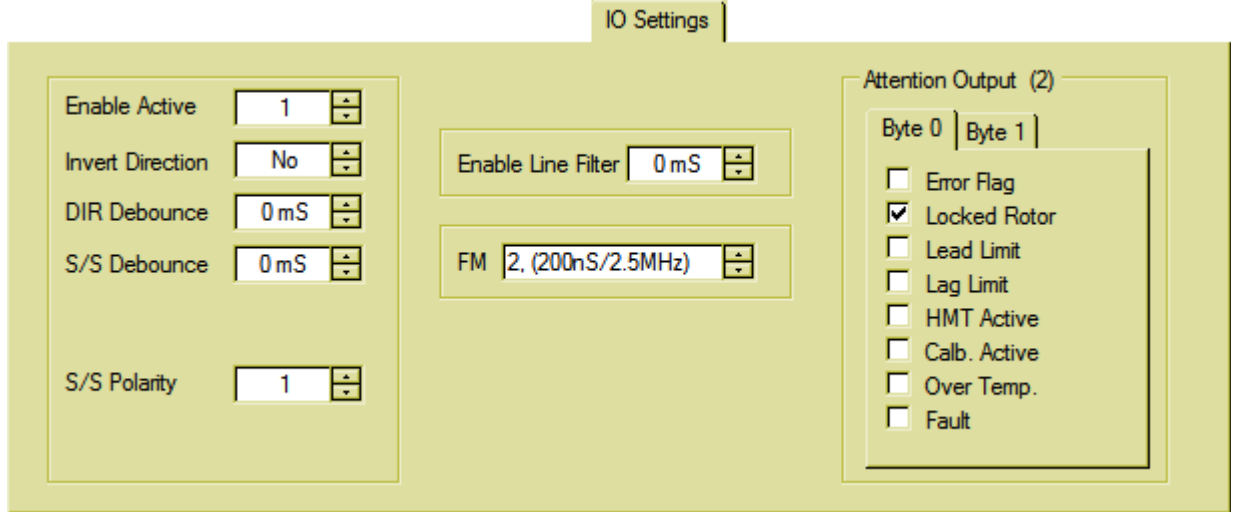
IO Settings

Enable Active 1
Invert Direction No
DIR Debounce 0 mS
S/S Debounce 0 mS

S/S Polarity 1

Enable Line Filter 0 mS

FM 2, (200nS/2.5MHz)

Attention Output (2)

Byte 0 Byte 1

Error Flag
Locked Rotor
Lead Limit
Lag Limit
HMT Active
Calb. Active
Over Temp.
Fault